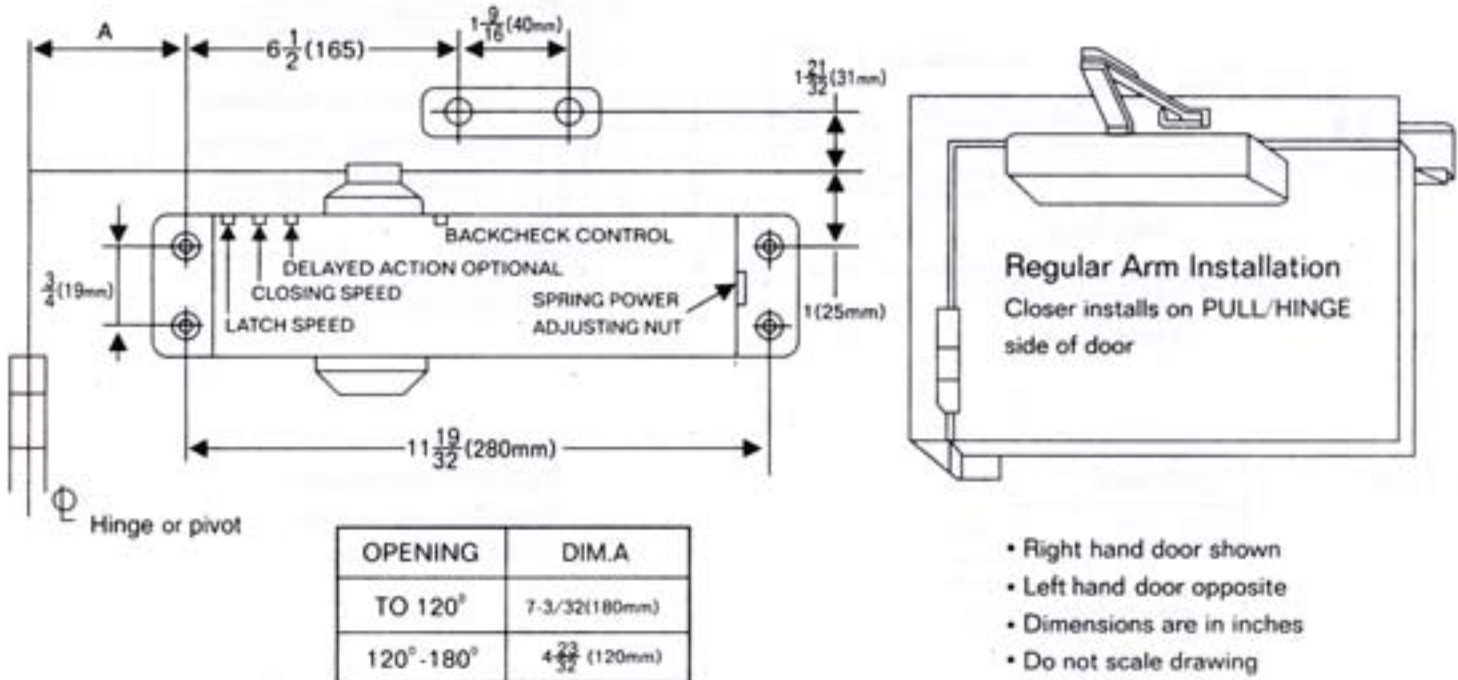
A

$6\frac{1}{2}$(165)

$1\frac{9}{16}$(40mm)

$1\frac{21}{32}$(31mm)

BACKCHECK CONTROL

DELAYED ACTION OPTIONAL

CLOSING SPEED

LATCH SPEED

SPRING POWER ADJUSTING NUT

$\frac{3}{4}$(19mm)

1(25mm)

$11\frac{19}{32}$(280mm)

Hinge or pivot

| OPENING | DIM.A |
|---|---|
| TO 120° | 7-3/32(180mm) |
| 120°-180° | $4\frac{23}{32}$ (120mm) |

Regular Arm Installation
Closer installs on PULL/HINGE side of door

• Right hand door shown
• Left hand door opposite
• Dimensions are in inches
• Do not scale drawing